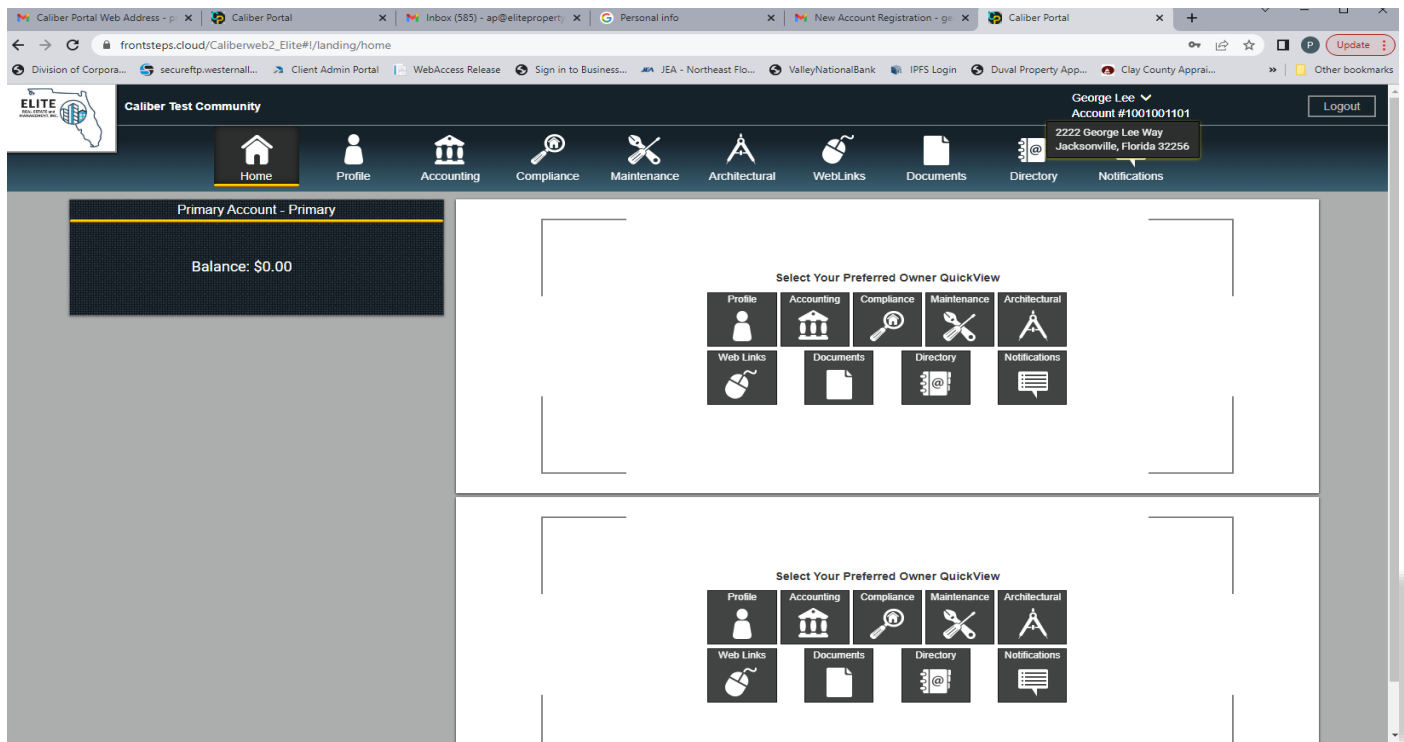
Caliber Portal Web Address - p | Caliber Portal | Inbox (585) - ap@eliteproperty | Personal info | New Account Registration - ge | Caliber Portal

frontsteps.cloud/Caliberweb2_Elite#!/landing/home

Update

Division of Corpora... securftp.westernall... Client Admin Portal WebAccess Release Sign in to Business... JEA - Northeast Flo... ValleyNationalBank IPFS Login Duval Property App... Clay County Apprai... Other bookmarks

ELITE REAL ESTATE and MANAGEMENT, INC.

Caliber Test Community

George Lee
Account #1001001101

Logout

2222 George Lee Way
Jacksonville, Florida 32256

Home Profile Accounting Compliance Maintenance Architectural WebLinks Documents Directory Notifications

Primary Account - Primary

Balance: $0.00

Select Your Preferred Owner QuickView

Profile Accounting Compliance Maintenance Architectural
Web Links Documents Directory Notifications

Select Your Preferred Owner QuickView

Profile Accounting Compliance Maintenance Architectural
Web Links Documents Directory Notifications